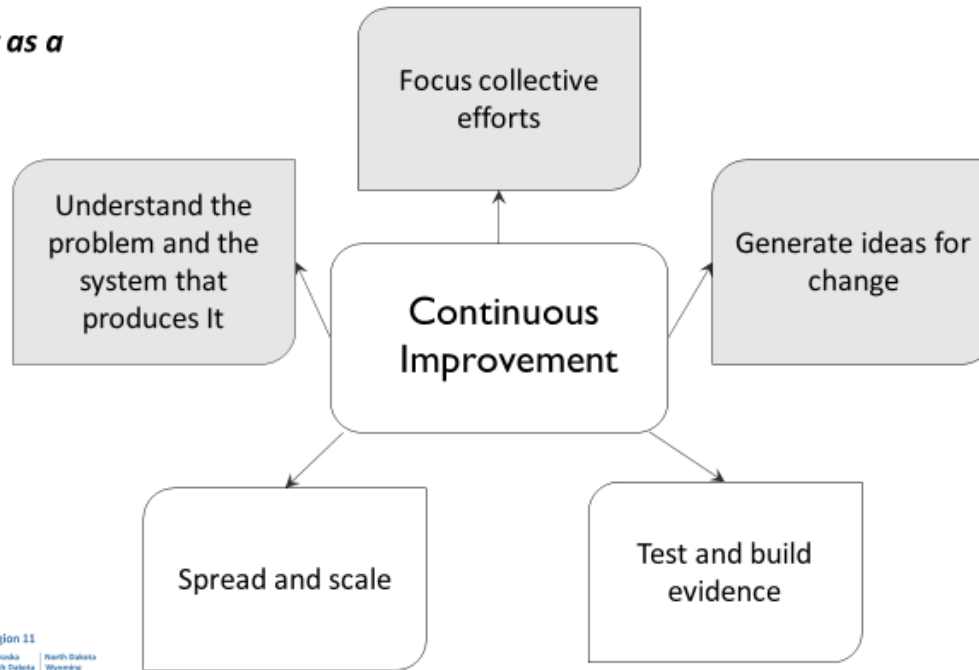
as a

Focus collective efforts

Understand the problem and the system that produces It

Continuous Improvement

Generate ideas for change

Spread and scale

Test and build evidence

gion 11
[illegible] North Dakota
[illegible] Wyoming